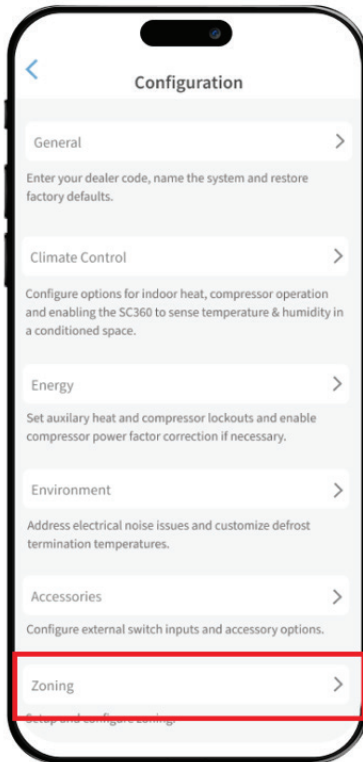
Configuration

General

Enter your dealer code, name the system and restore factory defaults.

Climate Control

Configure options for indoor heat, compressor operation and enabling the SC360 to sense temperature & humidity in a conditioned space.

Energy

Set auxilary heat and compressor lockouts and enable compressor power factor correction if necessary.

Environment

Address electrical noise issues and customize defrost termination temperatures.

Accessories

Configure external switch inputs and accessory options.

Zoning

Setup and configure zoning.